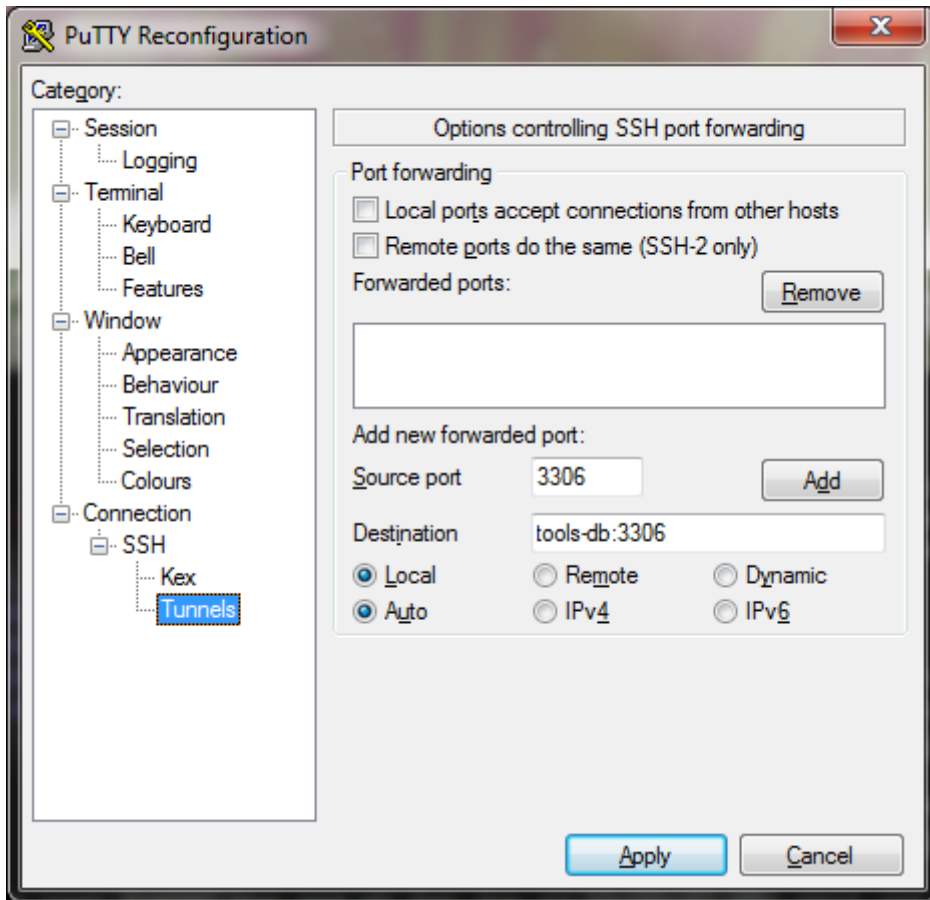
PuTTY Reconfiguration

Category:

Session
Logging
Terminal
Keyboard
Bell
Features
Window
Appearance
Behaviour
Translation
Selection
Colours
Connection
SSH
Kex
Tunnels

Options controlling SSH port forwarding

Port forwarding

Local ports accept connections from other hosts

Remote ports do the same (SSH-2 only)

Forwarded ports:

Remove

Add new forwarded port:

Source port 3306

Add

Destination tools-db:3306

Local Remote Dynamic

Auto IPv4 IPv6

Apply Cancel